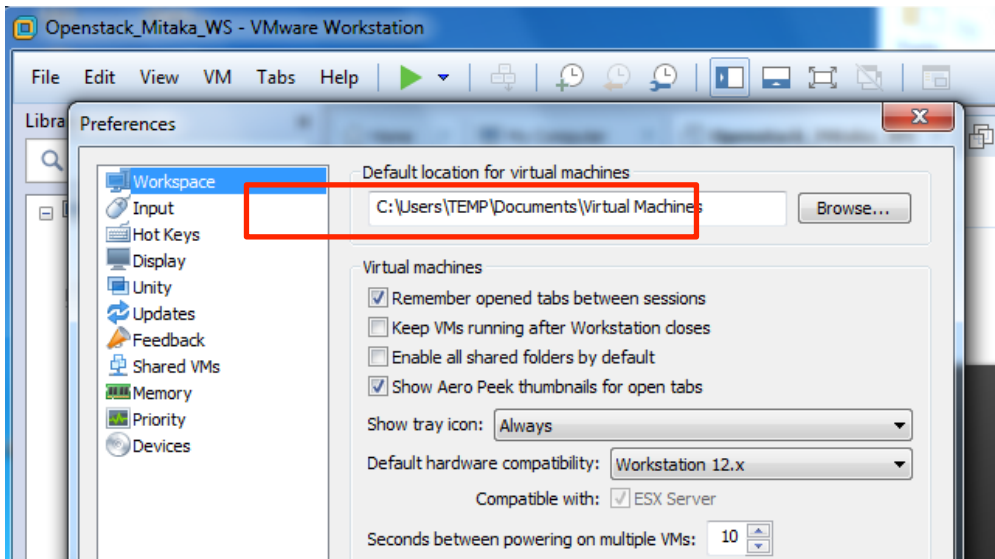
Openstack_Mitaka_WS - VMware Workstation

File Edit View VM Tabs Help

Libra

Preferences

Workspace
Input
Hot Keys
Display
Unity
Updates
Feedback
Shared VMs
Memory
Priority
Devices

Default location for virtual machines

C:\Users\TEMP\Documents\Virtual Machines

Browse...

Virtual machines

Remember opened tabs between sessions
Keep VMs running after Workstation closes
Enable all shared folders by default
Show Aero Peek thumbnails for open tabs

Show tray icon: Always

Default hardware compatibility: Workstation 12.x

Compatible with: ESX Server

Seconds between powering on multiple VMs: 10